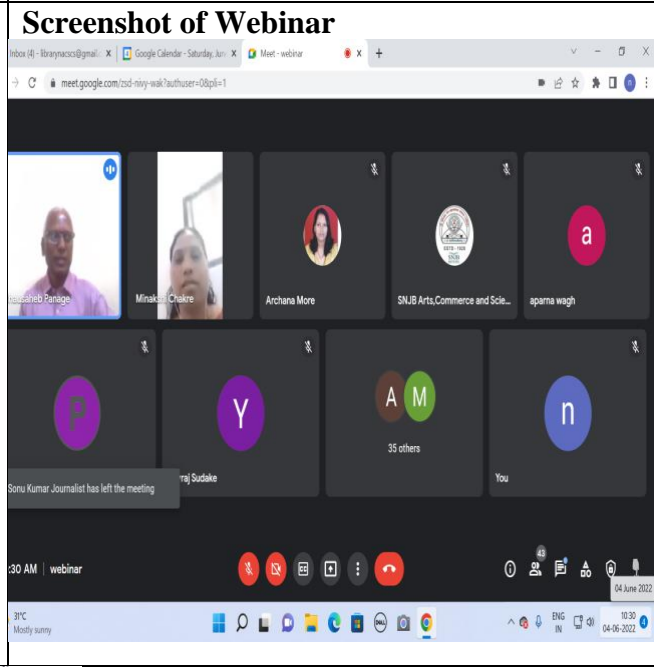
Screenshot of Webinar

Inbox (4) - librarynacscs@gmail.c X | Google Calendar - Saturday, June X | Meet - webinar X +

meet.google.com/zsd-nivy-wak?authuser=0&pli=1

Bausaheb Panage

Minakshi Chakre

Archana More

SNJB Arts,Commerce and Scie...

a

aparna wagh

P

Y

A M

35 others

n

Sonu Kumar Journalist has left the meeting

raj Sudake

You

:30 AM | webinar

43

04 June 2022

31°C
Mostly sunny

ENG
IN

10:30
04-06-2022